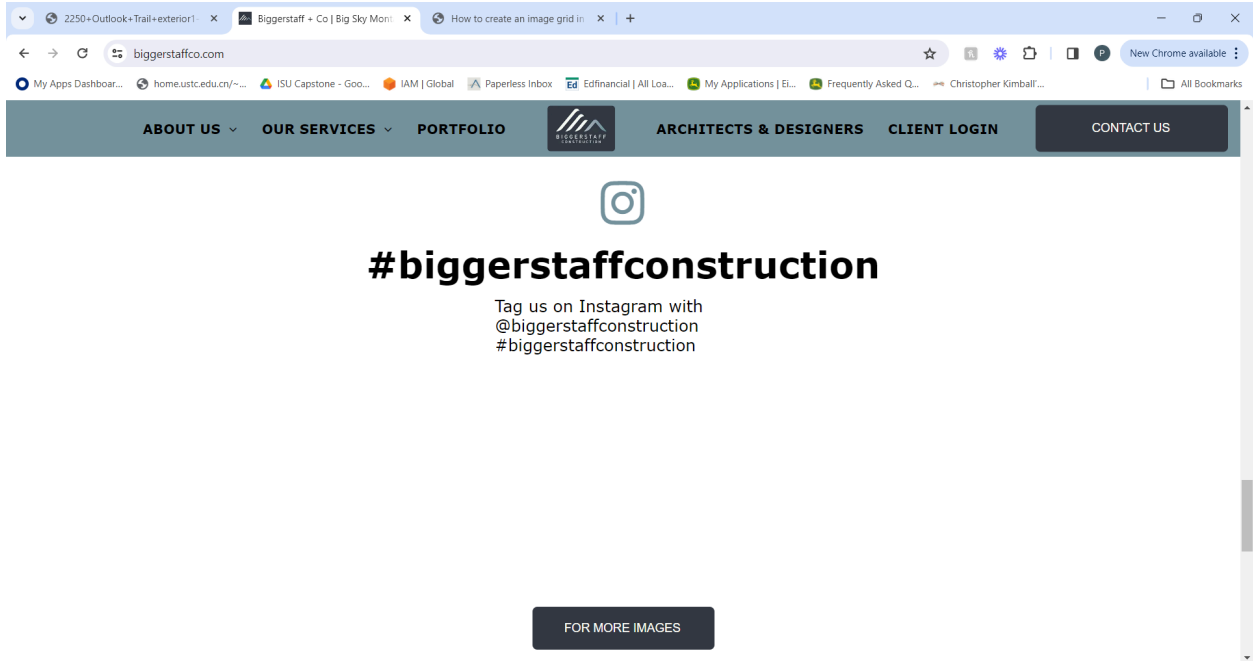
2250+Outlook+Trail+exterior1 ×
Biggerstaff + Co | Big Sky Mont ×
How to create an image grid in ×
+

biggerstaffco.com

New Chrome available

My Apps Dashboar... home.ustc.edu.cn/~... ISU Capstone - Goo... IAM | Global Paperless Inbox Edfinancial | All Loa... My Applications | Ei... Frequently Asked Q... Christopher Kimball'... All Bookmarks

ABOUT US OUR SERVICES PORTFOLIO BIGGERSTAFF CONSTRUCTION ARCHITECTS & DESIGNERS CLIENT LOGIN CONTACT US

#biggerstaffconstruction

Tag us on Instagram with
@biggerstaffconstruction
#biggerstaffconstruction

FOR MORE IMAGES